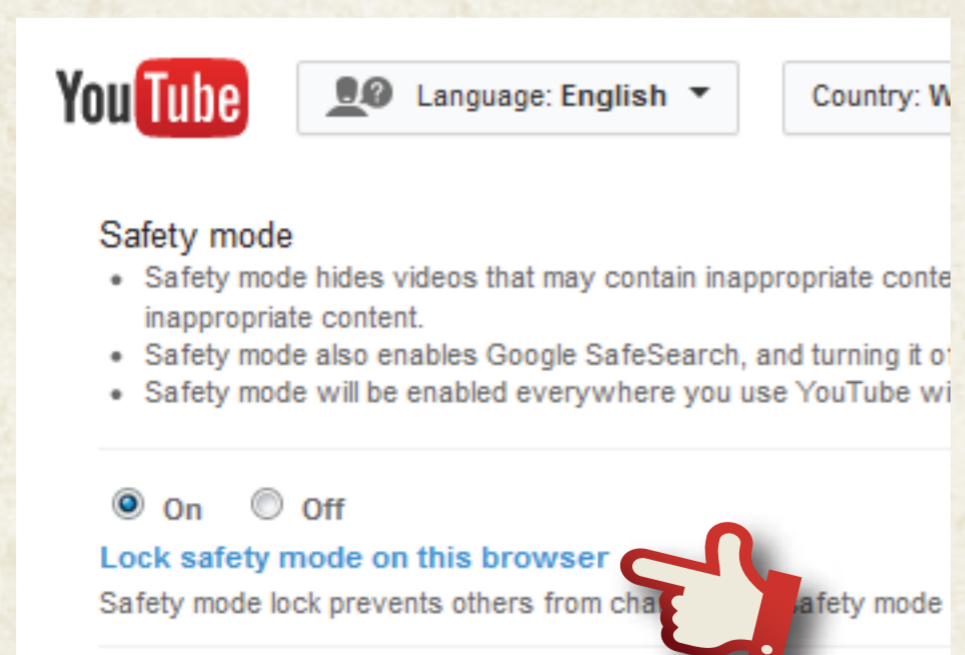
YouTube

Language: English

Country: W

Safety mode

- Safety mode hides videos that may contain inappropriate conte inappropriate content.
- Safety mode also enables Google SafeSearch, and turning it o
- Safety mode will be enabled everywhere you use YouTube wi

On Off

Lock safety mode on this browser

Safety mode lock prevents others from cha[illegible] safety mode